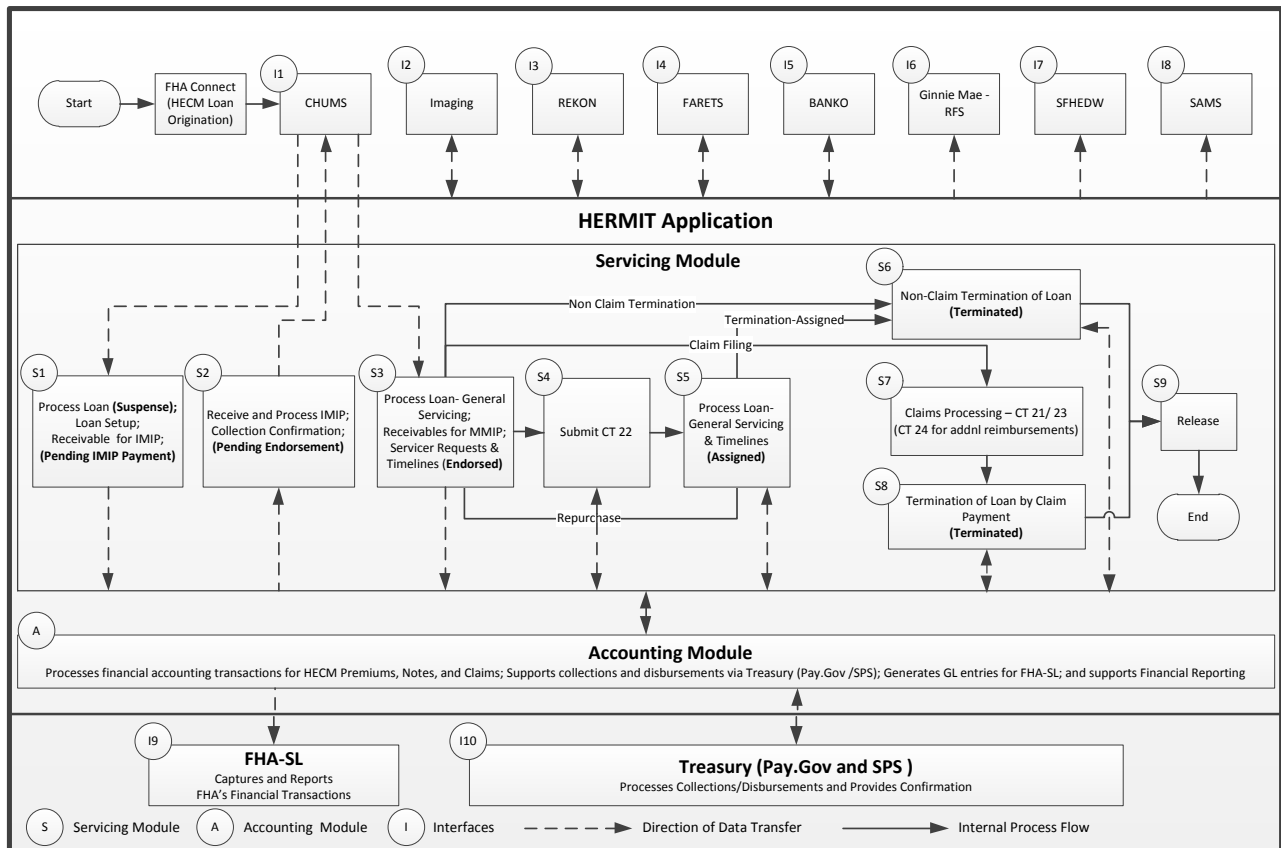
Start

FHA Connect (HECM Loan Origination)

I1
CHUMS

I2
Imaging

I3
REKON

I4
FARETS

I5
BANKO

I6
Ginnie Mae - RFS

I7
SFHEDW

I8
SAMS

HERMIT Application

Servicing Module

S6
Non-Claim Termination of Loan **(Terminated)**

Non Claim Termination

Termination-Assigned

Claim Filing

S1
Process Loan **(Suspense);** Loan Setup; Receivable for IMIP; **(Pending IMIP Payment)**

S2
Receive and Process IMIP; Collection Confirmation; **(Pending Endorsement)**

S3
Process Loan- General Servicing; Receivables for MMIP; Servicer Requests & Timelines (**Endorsed)**

S4
Submit CT 22

S5
Process Loan- General Servicing & Timelines **(Assigned)**

S7
Claims Processing – CT 21/ 23 (CT 24 for addnl reimbursements)

S9
Release

S8
Termination of Loan by Claim Payment **(Terminated)**

End

Repurchase

A
Accounting Module
Processes financial accounting transactions for HECM Premiums, Notes, and Claims; Supports collections and disbursements via Treasury (Pay.Gov /SPS); Generates GL entries for FHA-SL; and supports Financial Reporting

I9
FHA-SL
Captures and Reports FHA's Financial Transactions

I10
Treasury (Pay.Gov and SPS )
Processes Collections/Disbursements and Provides Confirmation

S Servicing Module
A Accounting Module
I Interfaces
Direction of Data Transfer
Internal Process Flow